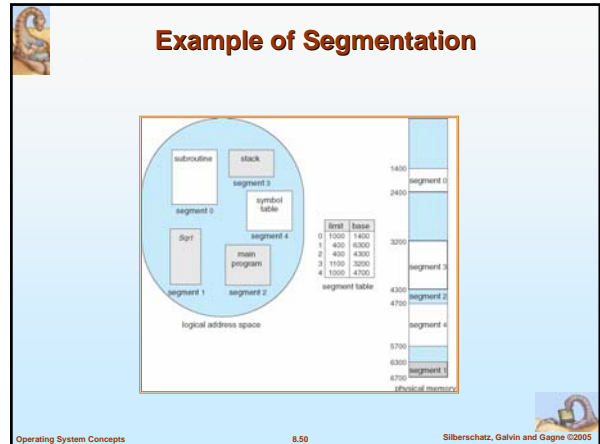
Example of Segmentation

subroutine

stack

segment 3

segment 0

symbol table

segment 4

Sqrt

main program

segment 1

segment 2

logical address space

| | limit | base |
|---|---|---|
| 0 | 1000 | 1400 |
| 1 | 400 | 6300 |
| 2 | 400 | 4300 |
| 3 | 1100 | 3200 |
| 4 | 1000 | 4700 |

segment table

1400

segment 0

2400

3200

segment 3

4300

segment 2

4700

segment 4

5700

6300

segment 1

6700

physical memory

Operating System Concepts

8.50

Silberschatz, Galvin and Gagne ©2005